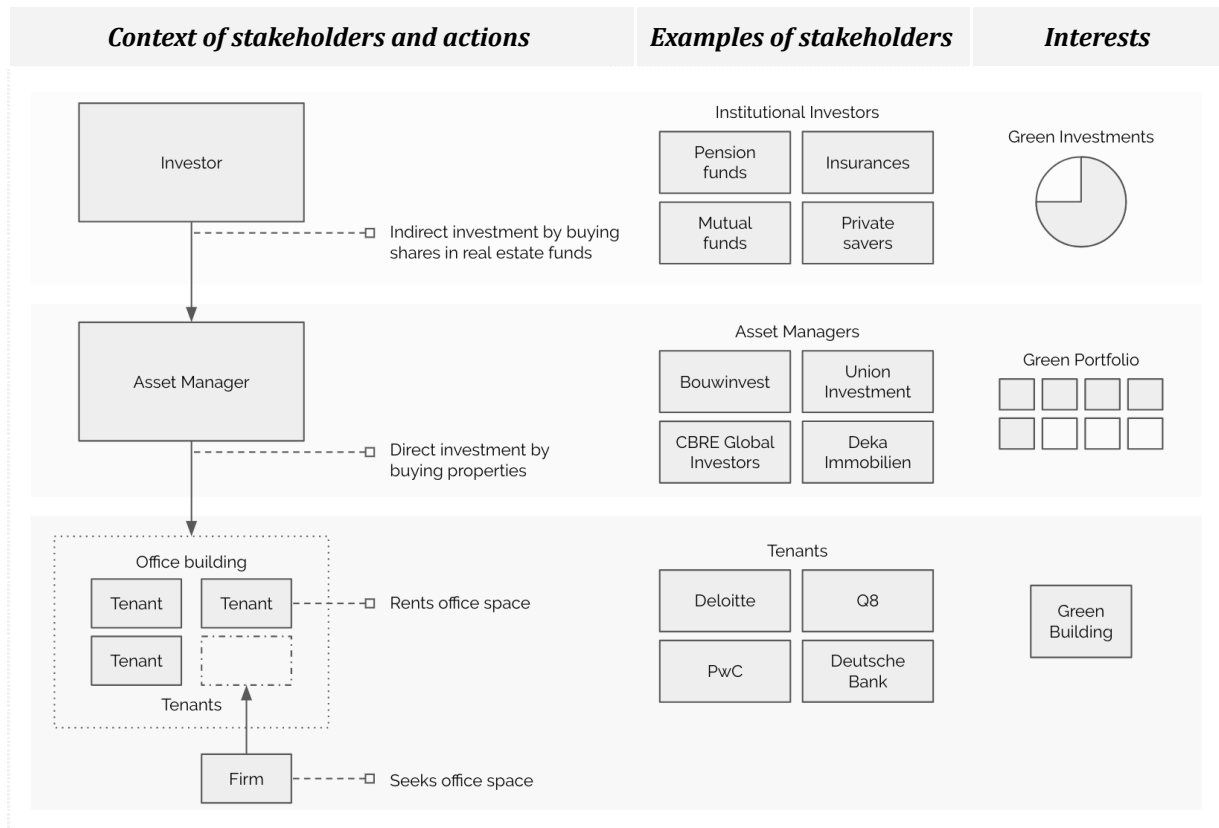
Context of stakeholders and actions

Examples of stakeholders

Interests

Investor

Indirect investment by buying shares in real estate funds

Institutional Investors

Pension funds

Insurances

Mutual funds

Private savers

Green Investments

Asset Manager

Direct investment by buying properties

Asset Managers

Bouwinvest

Union Investment

CBRE Global Investors

Deka Immobilien

Green Portfolio

Office building

Tenant

Tenant

Rents office space

Tenant

Tenants

Firm

Seeks office space

Tenants

Deloitte

Q8

PwC

Deutsche Bank

Green Building